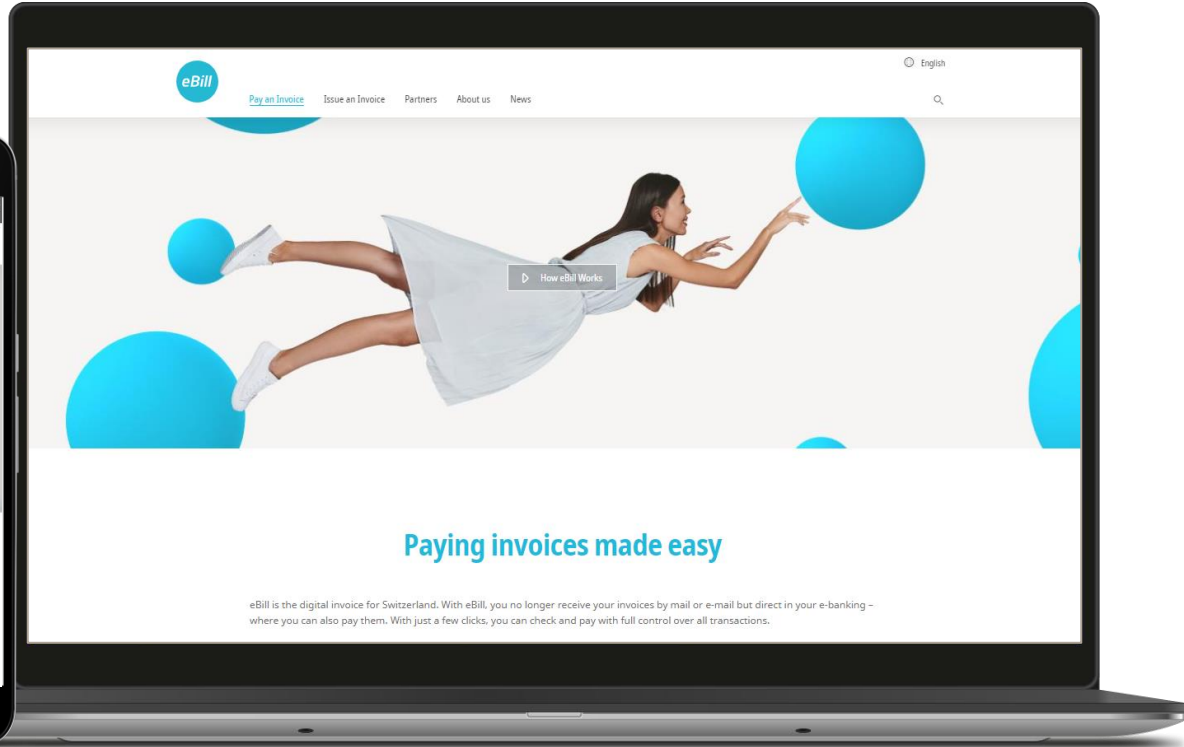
eBill

English

Pay an Invoice Issue an Invoice Partners About us News

How eBill Works

Paying invoices made easy

eBill is the digital invoice for Switzerland. With eBill, you no longer receive your invoices by mail or e-mail but direct in your e-banking – where you can also pay them. With just a few clicks, you can check and pay with full control over all transactions.